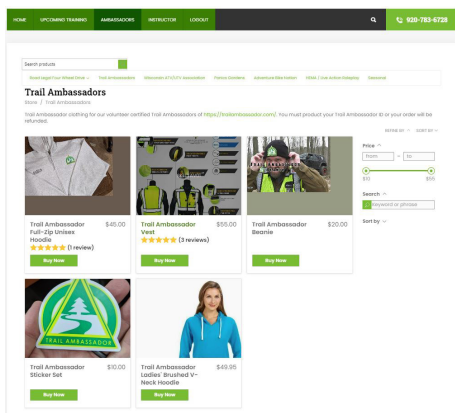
HOME UPCOMING TRAINING AMBASSADORS INSTRUCTOR LOGOUT

920-783-6728

Search products

Great Lakes Four Wheel Drive Trail Ambassadors Wisconsin ATV/UTV Association Fitness Outfitters Adventure Bike Nation HSAD / Line Action Shopping Clearance

Trail Ambassadors

Store / Trail Ambassadors

Trail Ambassador clothing for our volunteer certified Trail Ambassadors of https://trailambassador.com/. You must product your Trail Ambassador ID or your order will be refunded.

SHOW BY SORT BY

Trail Ambassador Full-Zip Unisex Hoodie $45.00
(1 review)
Buy Now

Trail Ambassador Vest $55.00
(3 reviews)
Buy Now

Trail Ambassador Beanie $20.00
Buy Now

TRAIL AMBASSADOR

Trail Ambassador Sticker Set $10.00
Buy Now

Trail Ambassador Ladies' Brushed V-Neck Hoodie $49.95
Buy Now

Price
from to
$10 $55

Search
Keyword or phrase

Sort by